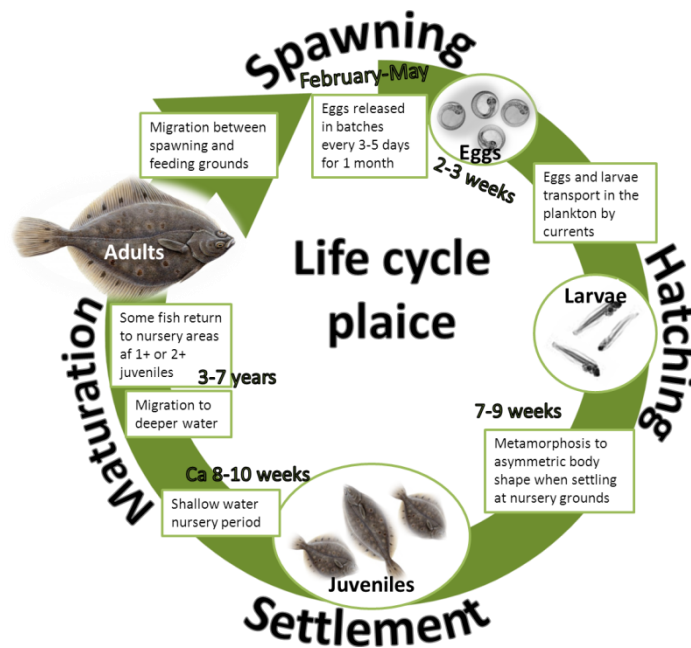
Spawning

February-May

Migration between spawning and feeding grounds

Eggs released in batches every 3-5 days for 1 month

Eggs

2-3 weeks

Eggs and larvae transport in the plankton by currents

Adults

Life cycle plaice

Hatching

Larvae

Some fish return to nursery areas af 1+ or 2+ juveniles

3-7 years

Migration to deeper water

7-9 weeks

Metamorphosis to asymmetric body shape when settling at nursery grounds

Maturation

Ca 8-10 weeks

Shallow water nursery period

Juveniles

Settlement